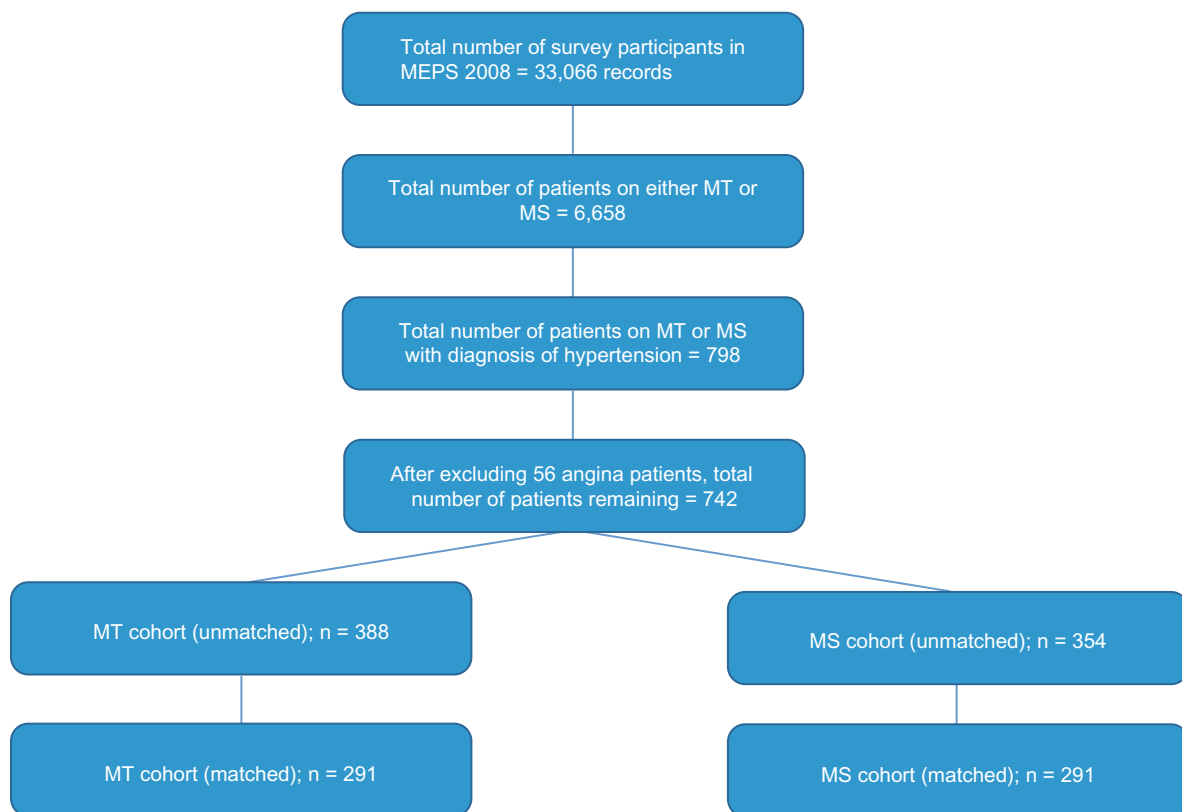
Total number of survey participants in MEPS 2008 = 33,066 records

Total number of patients on either MT or MS = 6,658

Total number of patients on MT or MS with diagnosis of hypertension = 798

After excluding 56 angina patients, total number of patients remaining = 742

MT cohort (unmatched); n = 388

MS cohort (unmatched); n = 354

MT cohort (matched); n = 291

MS cohort (matched); n = 291